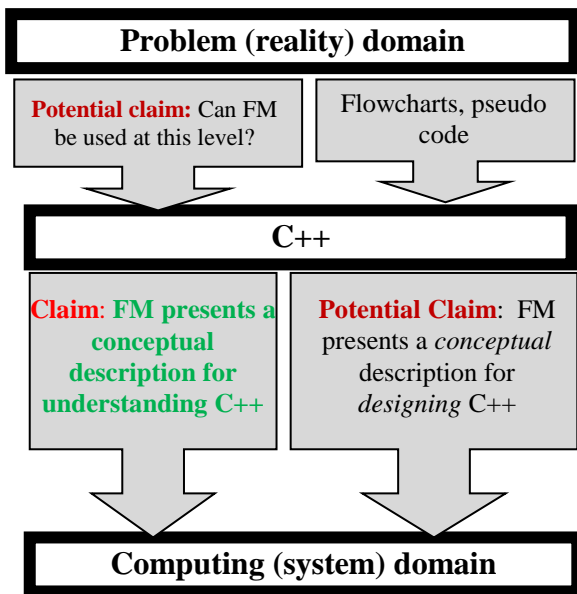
Problem (reality) domain

Potential claim: Can FM be used at this level?

Flowcharts, pseudo code

C++

Claim: FM presents a conceptual description for understanding C++

Potential Claim: FM presents a conceptual description for designing C++

Computing (system) domain